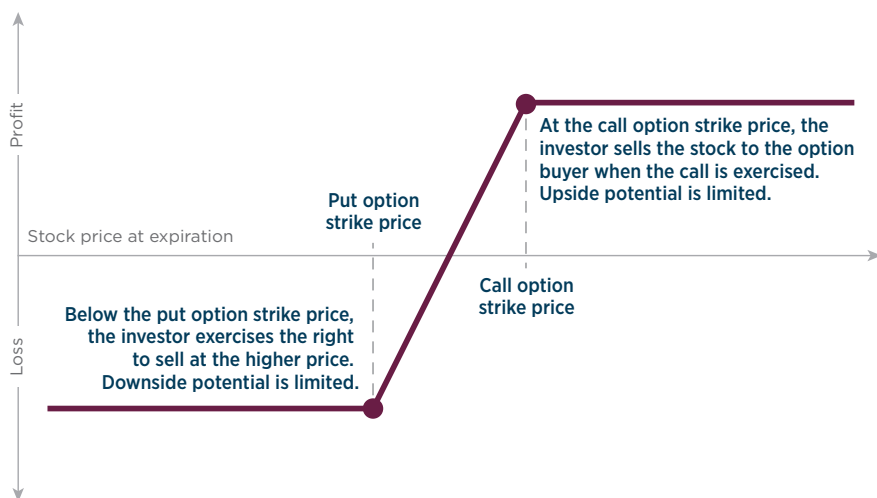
Profit

Loss

At the call option strike price, the investor sells the stock to the option buyer when the call is exercised. Upside potential is limited.

Put option strike price

Stock price at expiration

Call option strike price

Below the put option strike price, the investor exercises the right to sell at the higher price. Downside potential is limited.